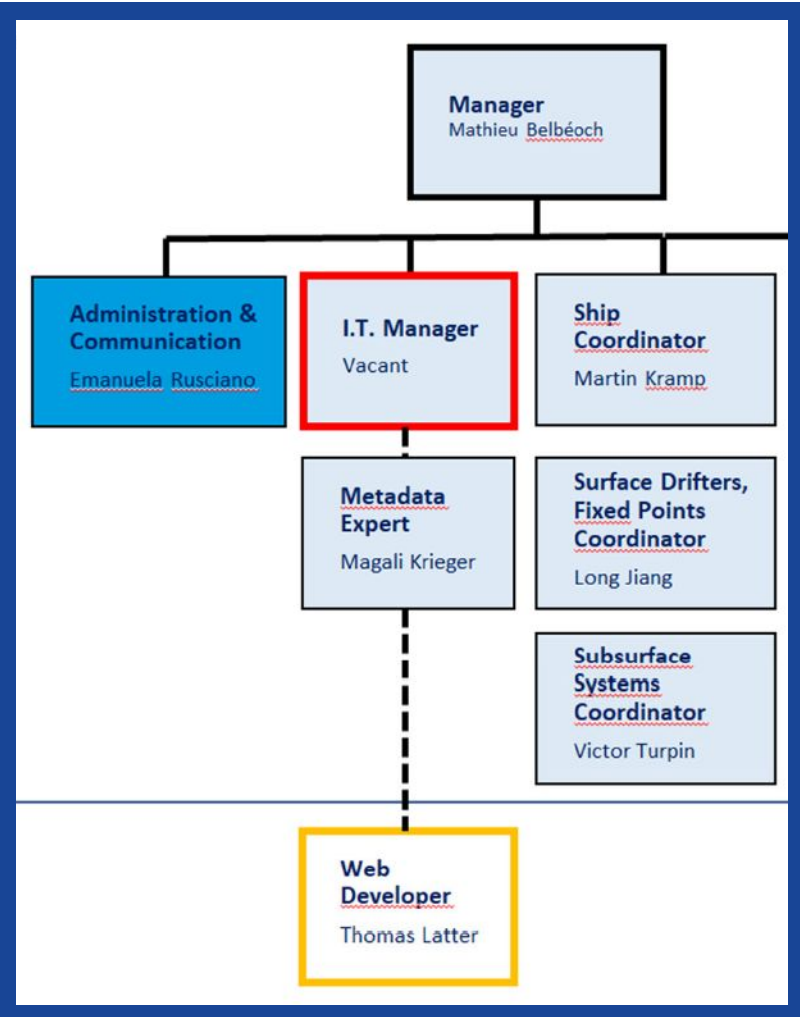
Manager
Mathieu Belbéoch

Administration & Communication
Emanuela Rusciano

I.T. Manager
Vacant

Ship Coordinator
Martin Kramp

Metadata Expert
Magali Krieger

Surface Drifters, Fixed Points Coordinator
Long Jiang

Subsurface Systems Coordinator
Victor Turpin

Web Developer
Thomas Latter